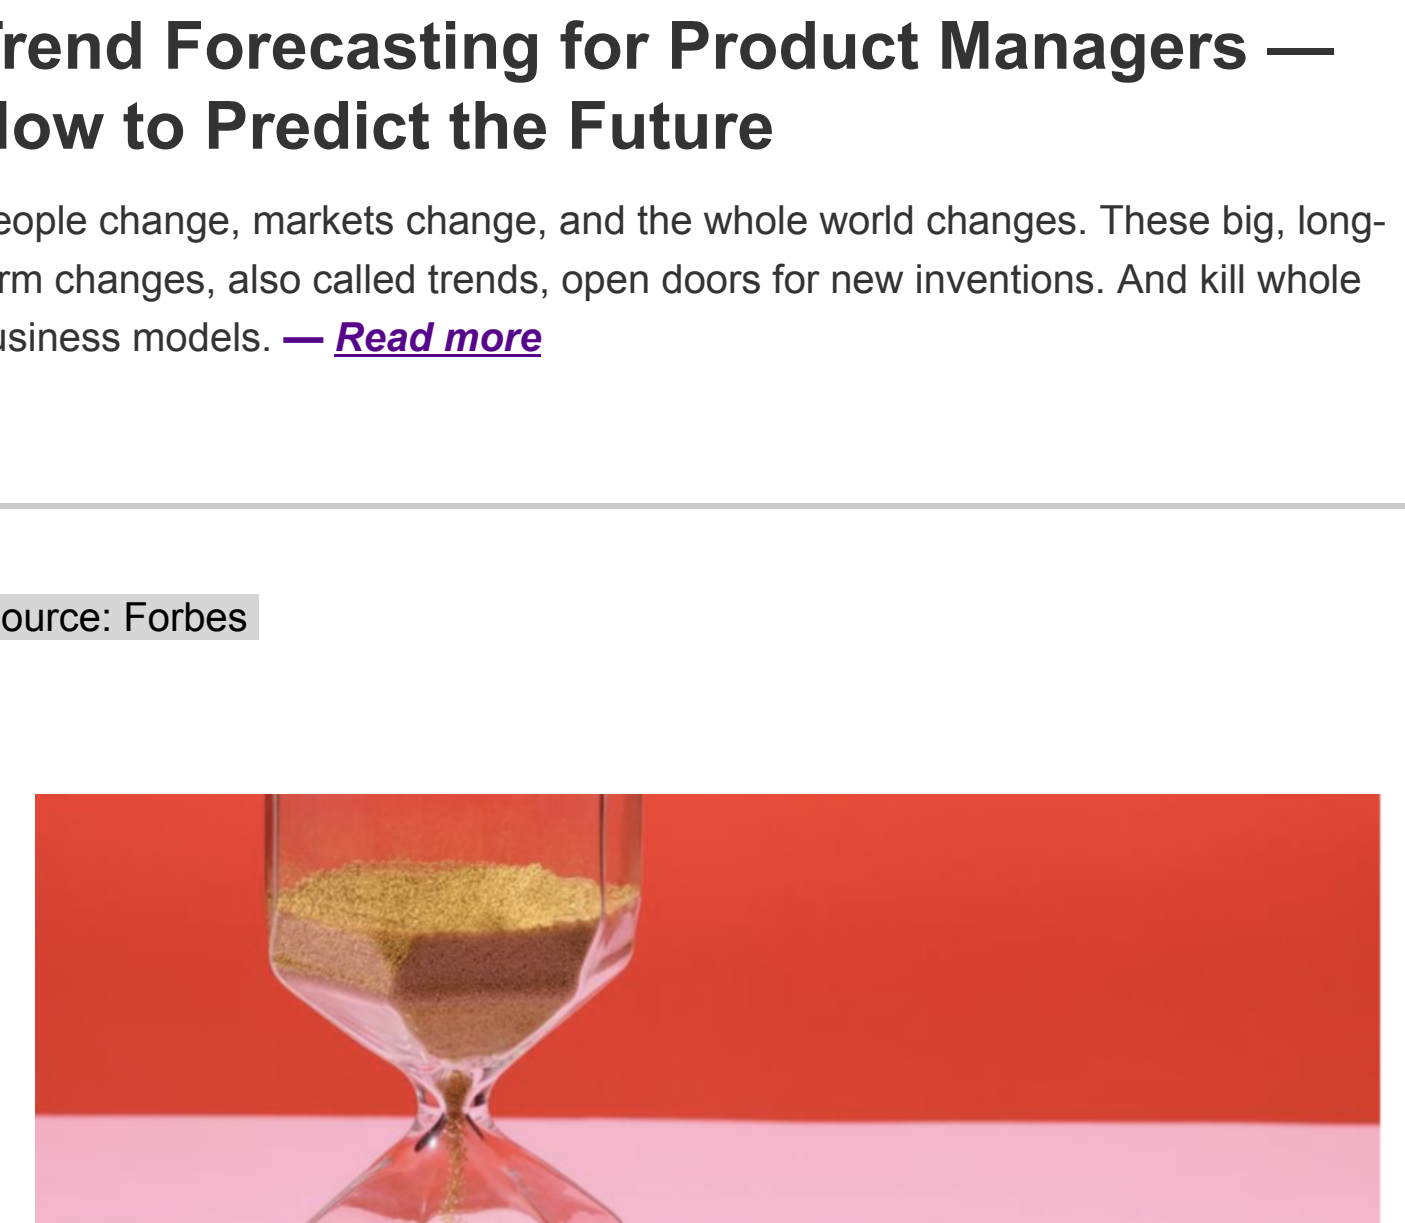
rend Forecasting for Product Managers — low to Predict the Future

eople change, markets change, and the whole world changes. These big, longrm changes, also called trends, open doors for new inventions. And kill whole usiness models. — Read more

ource: Forbes